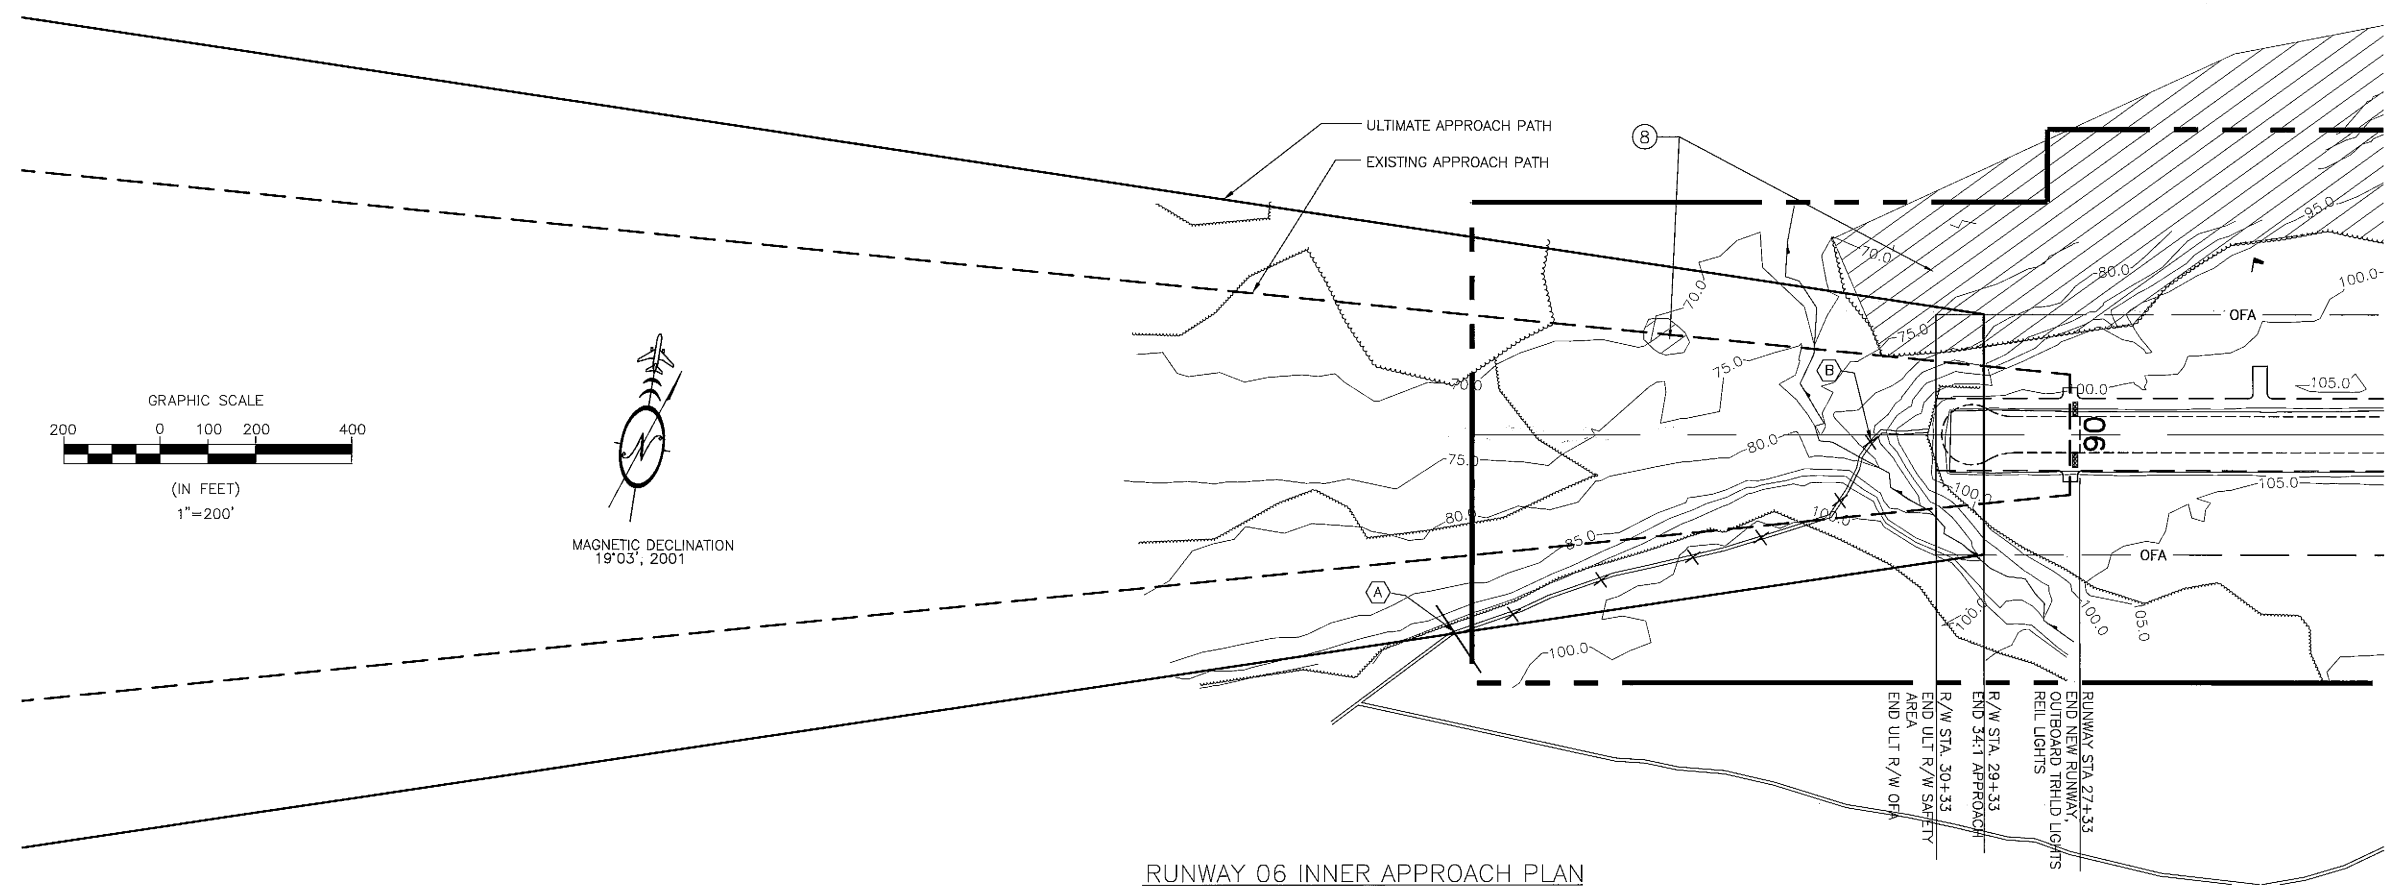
ULTIMATE APPROACH PATH

EXISTING APPROACH PATH

8

GRAPHIC SCALE

200 0 100 200 400

(IN FEET)
1"=200'

MAGNETIC DECLINATION
19°03', 2001

70.0

95.0

80.0

100.0

70.0

75.0

75.0

OFA

B

00.0

105.0

06

70.0

75.0

80.0

100.0

105.0

80.0

100.0

85.0

OFA

A

100.0

100.0

105.0

100.0

R/W STA. 30+33
END ULT R/W SAFETY AREA
END ULT R/W OFA

R/W STA. 29+33
END 34:1 APPROACH

REIL LIGHTS

RUNWAY STA 27+33
END NEW RUNWAY,
OUTBOARD TRHLD LIGHTS

RUNWAY 06 INNER APPROACH PLAN